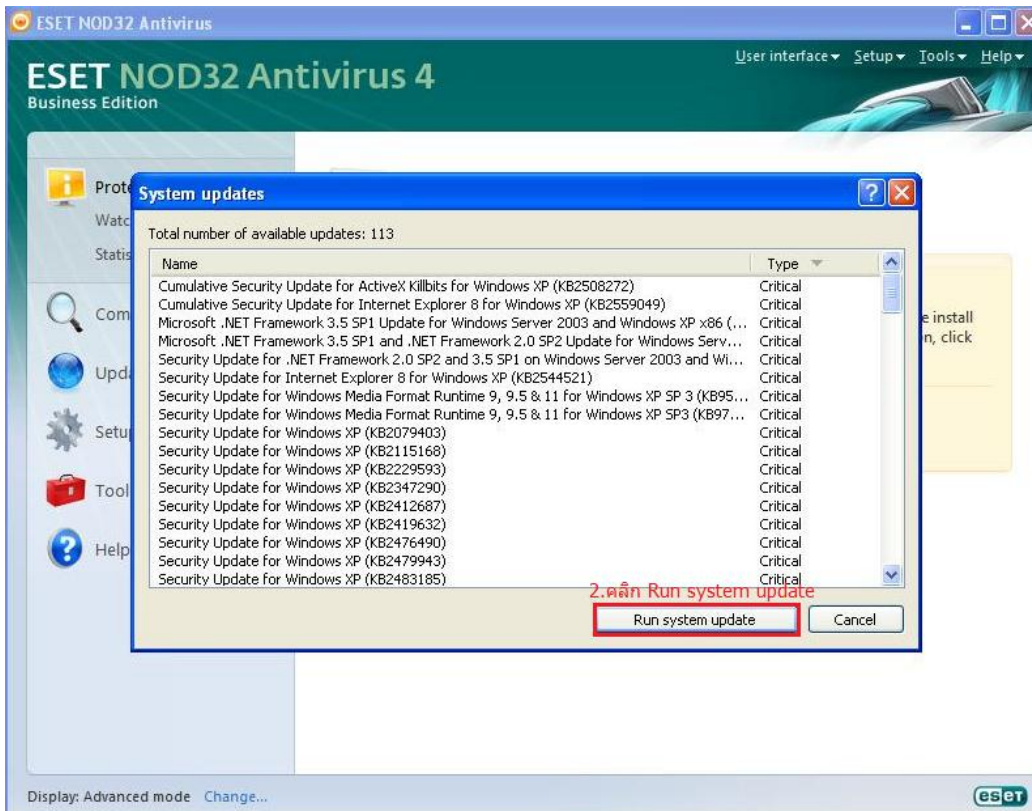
ESET NOD32 Antivirus

ESET NOD32 Antivirus 4
Business Edition

User interface ▾ Setup ▾ Tools ▾ Help ▾

Prote
Watc
Statis
Com
Upda
Setu
Tool
Help

e install
n, click

System updates

Total number of available updates: 113

| Name | Type |
|---|---|
| Cumulative Security Update for ActiveX Killbits for Windows XP (KB2508272) | Critical |
| Cumulative Security Update for Internet Explorer 8 for Windows XP (KB2559049) | Critical |
| Microsoft .NET Framework 3.5 SP1 Update for Windows Server 2003 and Windows XP x86 (... | Critical |
| Microsoft .NET Framework 3.5 SP1 and .NET Framework 2.0 SP2 Update for Windows Serv... | Critical |
| Security Update for .NET Framework 2.0 SP2 and 3.5 SP1 on Windows Server 2003 and Wi... | Critical |
| Security Update for Internet Explorer 8 for Windows XP (KB2544521) | Critical |
| Security Update for Windows Media Format Runtime 9, 9.5 & 11 for Windows XP SP 3 (KB95... | Critical |
| Security Update for Windows Media Format Runtime 9, 9.5 & 11 for Windows XP SP3 (KB97... | Critical |
| Security Update for Windows XP (KB2079403) | Critical |
| Security Update for Windows XP (KB2115168) | Critical |
| Security Update for Windows XP (KB2229593) | Critical |
| Security Update for Windows XP (KB2347290) | Critical |
| Security Update for Windows XP (KB2412687) | Critical |
| Security Update for Windows XP (KB2419632) | Critical |
| Security Update for Windows XP (KB2476490) | Critical |
| Security Update for Windows XP (KB2479943) | Critical |
| Security Update for Windows XP (KB2483185) | Critical |

2.คลิก Run system update

Run system update   Cancel

Display: Advanced mode Change...

eset